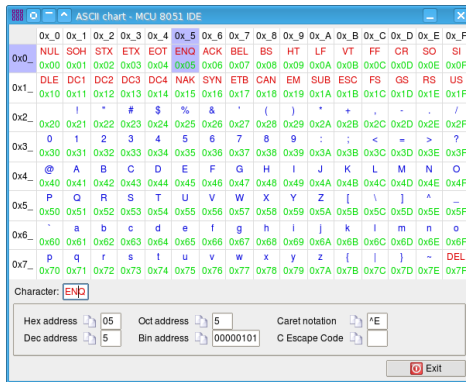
ASCII chart - MCU 8051 IDE

| | 0x_0 | 0x_1 | 0x_2 | 0x_3 | 0x_4 | 0x_5 | 0x_6 | 0x_7 | 0x_8 | 0x_9 | 0x_A | 0x_B | 0x_C | 0x_D | 0x_E | 0x_F |
|---|---|---|---|---|---|---|---|---|---|---|---|---|---|---|---|---|
| 0x0_ | NUL 0x00 | SOH 0x01 | STX 0x02 | ETX 0x03 | EOT 0x04 | ENQ 0x05 | ACK 0x06 | BEL 0x07 | BS 0x08 | HT 0x09 | LF 0x0A | VT 0x0B | FF 0x0C | CR 0x0D | SO 0x0E | SI 0x0F |
| 0x1_ | DLE 0x10 | DC1 0x11 | DC2 0x12 | DC3 0x13 | DC4 0x14 | NAK 0x15 | SYN 0x16 | ETB 0x17 | CAN 0x18 | EM 0x19 | SUB 0x1A | ESC 0x1B | FS 0x1C | GS 0x1D | RS 0x1E | US 0x1F |
| 0x2_ | 0x20 | ! 0x21 | " 0x22 | # 0x23 | $ 0x24 | % 0x25 | & 0x26 | ' 0x27 | ( 0x28 | ) 0x29 | * 0x2A | + 0x2B | , 0x2C | - 0x2D | . 0x2E | / 0x2F |
| 0x3_ | 0 0x30 | 1 0x31 | 2 0x32 | 3 0x33 | 4 0x34 | 5 0x35 | 6 0x36 | 7 0x37 | 8 0x38 | 9 0x39 | : 0x3A | ; 0x3B | < 0x3C | = 0x3D | > 0x3E | ? 0x3F |
| 0x4_ | @ 0x40 | A 0x41 | B 0x42 | C 0x43 | D 0x44 | E 0x45 | F 0x46 | G 0x47 | H 0x48 | I 0x49 | J 0x4A | K 0x4B | L 0x4C | M 0x4D | N 0x4E | O 0x4F |
| 0x5_ | P 0x50 | Q 0x51 | R 0x52 | S 0x53 | T 0x54 | U 0x55 | V 0x56 | W 0x57 | X 0x58 | Y 0x59 | Z 0x5A | [ 0x5B | \ 0x5C | ] 0x5D | ^ 0x5E | _ 0x5F |
| 0x6_ | ` 0x60 | a 0x61 | b 0x62 | c 0x63 | d 0x64 | e 0x65 | f 0x66 | g 0x67 | h 0x68 | i 0x69 | j 0x6A | k 0x6B | l 0x6C | m 0x6D | n 0x6E | o 0x6F |
| 0x7_ | p 0x70 | q 0x71 | r 0x72 | s 0x73 | t 0x74 | u 0x75 | v 0x76 | w 0x77 | x 0x78 | y 0x79 | z 0x7A | { 0x7B | \| 0x7C | } 0x7D | ~ 0x7E | DEL 0x7F |

Character: ENQ

Hex address 05
Dec address 5
Oct address 5
Bin address 00000101
Caret notation ^E
C Escape Code

Exit